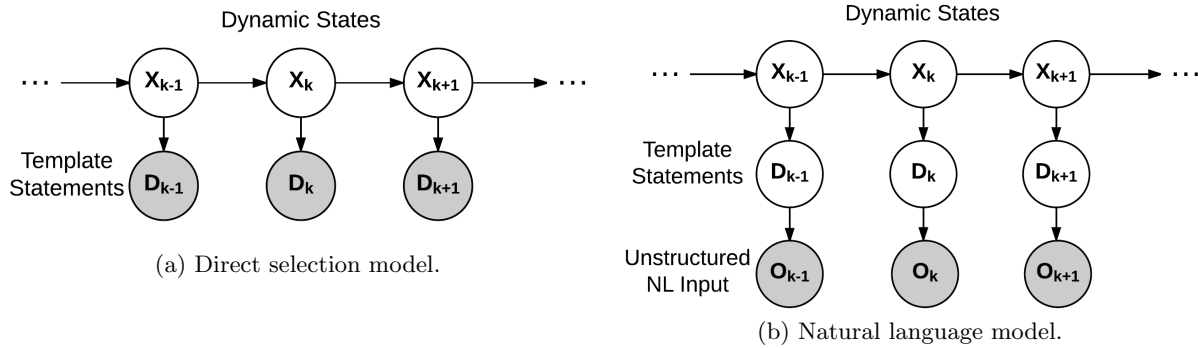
Dynamic States

$\cdots$ $X_{k-1}$ $X_k$ $X_{k+1}$ $\cdots$

Template Statements $D_{k-1}$ $D_k$ $D_{k+1}$

(a) Direct selection model.

Dynamic States

$\cdots$ $X_{k-1}$ $X_k$ $X_{k+1}$ $\cdots$

Template Statements $D_{k-1}$ $D_k$ $D_{k+1}$

Unstructured NL Input $O_{k-1}$ $O_k$ $O_{k+1}$

(b) Natural language model.